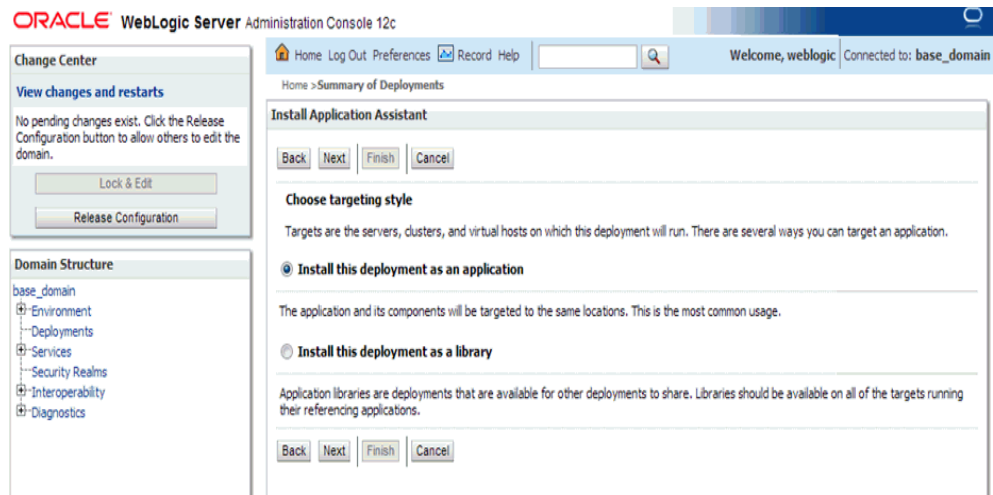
ORACLE WebLogic Server Administration Console 12c

Change Center

View changes and restarts

No pending changes exist. Click the Release Configuration button to allow others to edit the domain.

Lock & Edit

Release Configuration

Domain Structure

base_domain
Environment
Deployments
Services
Security Realms
Interoperability
Diagnostics

Home Log Out Preferences Record Help

Welcome, weblogic Connected to: base_domain

Home >Summary of Deployments

Install Application Assistant

Back Next Finish Cancel

Choose targeting style

Targets are the servers, clusters, and virtual hosts on which this deployment will run. There are several ways you can target an application.

Install this deployment as an application

The application and its components will be targeted to the same locations. This is the most common usage.

Install this deployment as a library

Application libraries are deployments that are available for other deployments to share. Libraries should be available on all of the targets running their referencing applications.

Back Next Finish Cancel